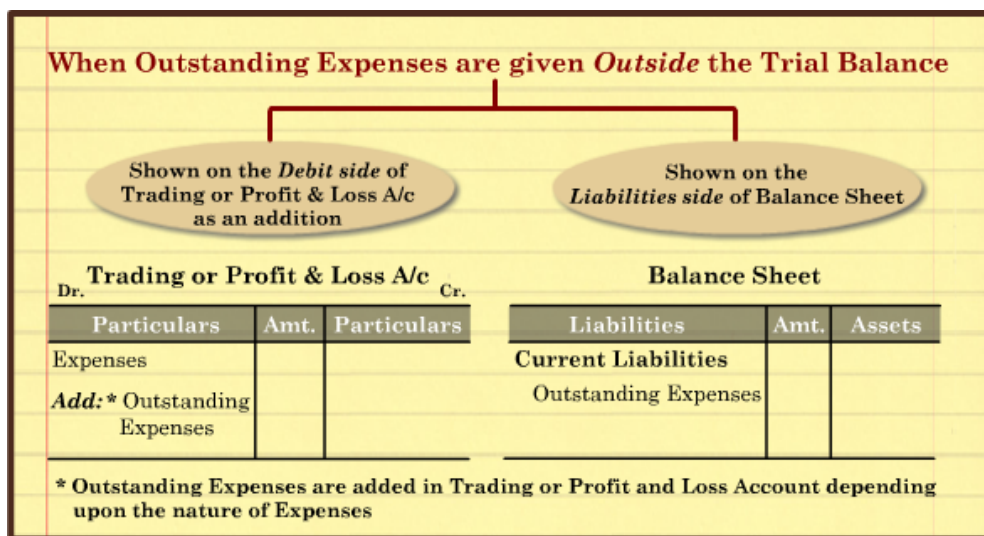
When Outstanding Expenses are given *Outside* the Trial Balance

Shown on the *Debit side* of Trading or Profit & Loss A/c as an addition

Shown on the *Liabilities side* of Balance Sheet

Dr. Trading or Profit & Loss A/c Cr.

| Particulars | Amt. | Particulars |
|---|---|---|
| Expenses<br>*Add:* * Outstanding Expenses | | |

Balance Sheet

| Liabilities | Amt. | Assets |
|---|---|---|
| Current Liabilities<br>Outstanding Expenses | | |

* Outstanding Expenses are added in Trading or Profit and Loss Account depending upon the nature of Expenses